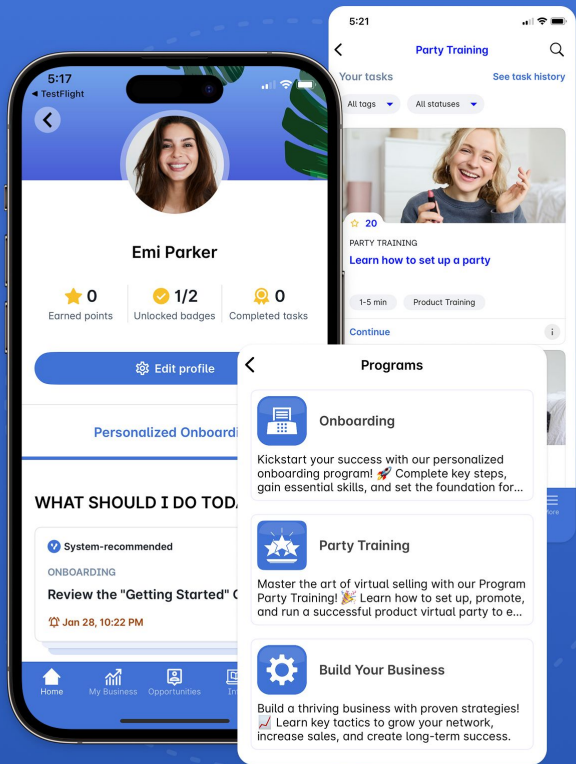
5:17
◀ TestFlight

Emi Parker

0
Earned points

1/2
Unlocked badges

0
Completed tasks

Edit profile

Personalized Onboardi

WHAT SHOULD I DO TODA

System-recommended

ONBOARDING

Review the "Getting Started" C

Jan 28, 10:22 PM

Home
My Business
Opportunities
In

5:21

Party Training

Your tasks
See task history

All tags
All statuses

20

PARTY TRAINING

Learn how to set up a party

1-5 min
Product Training

Continue

More

Programs

Onboarding

Kickstart your success with our personalized onboarding program! 🚀 Complete key steps, gain essential skills, and set the foundation for...

Party Training

Master the art of virtual selling with our Program Party Training! 🎉 Learn how to set up, promote, and run a successful product virtual party to e...

Build Your Business

Build a thriving business with proven strategies! 📈 Learn key tactics to grow your network, increase sales, and create long-term success.